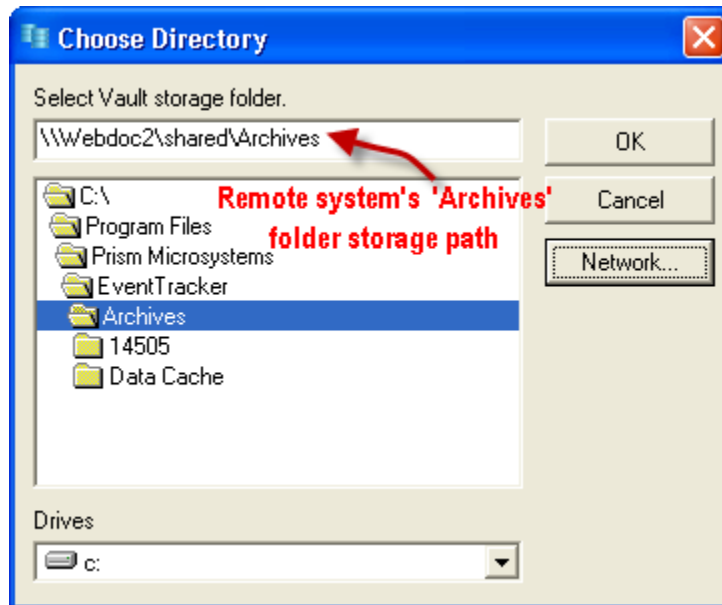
Choose Directory

Select Vault storage folder.

\\Webdoc2\shared\Archives

OK

Cancel

Network...

C:\
Program Files
Prism Microsystems
EventTracker
Archives
14505
Data Cache

Remote system's 'Archives' folder storage path

Drives

c: